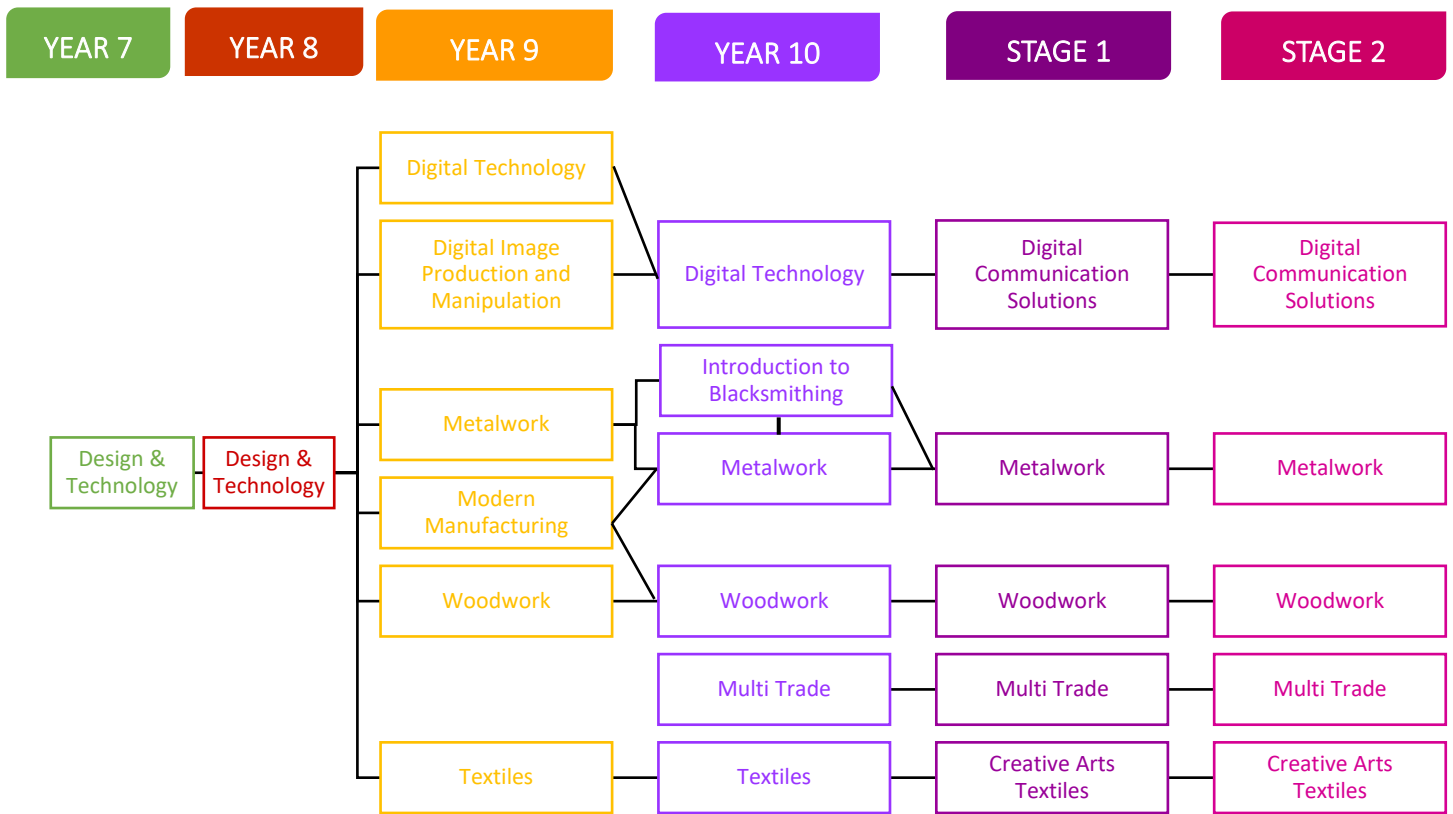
YEAR 7
YEAR 8
YEAR 9
YEAR 10
STAGE 1
STAGE 2

Design & Technology
Design & Technology

Digital Technology
Digital Image Production and Manipulation
Metalwork
Modern Manufacturing
Woodwork
Textiles

Digital Technology
Introduction to Blacksmithing
Metalwork
Woodwork
Multi Trade
Textiles

Digital Communication Solutions
Metalwork
Woodwork
Multi Trade
Creative Arts Textiles

Digital Communication Solutions
Metalwork
Woodwork
Multi Trade
Creative Arts Textiles